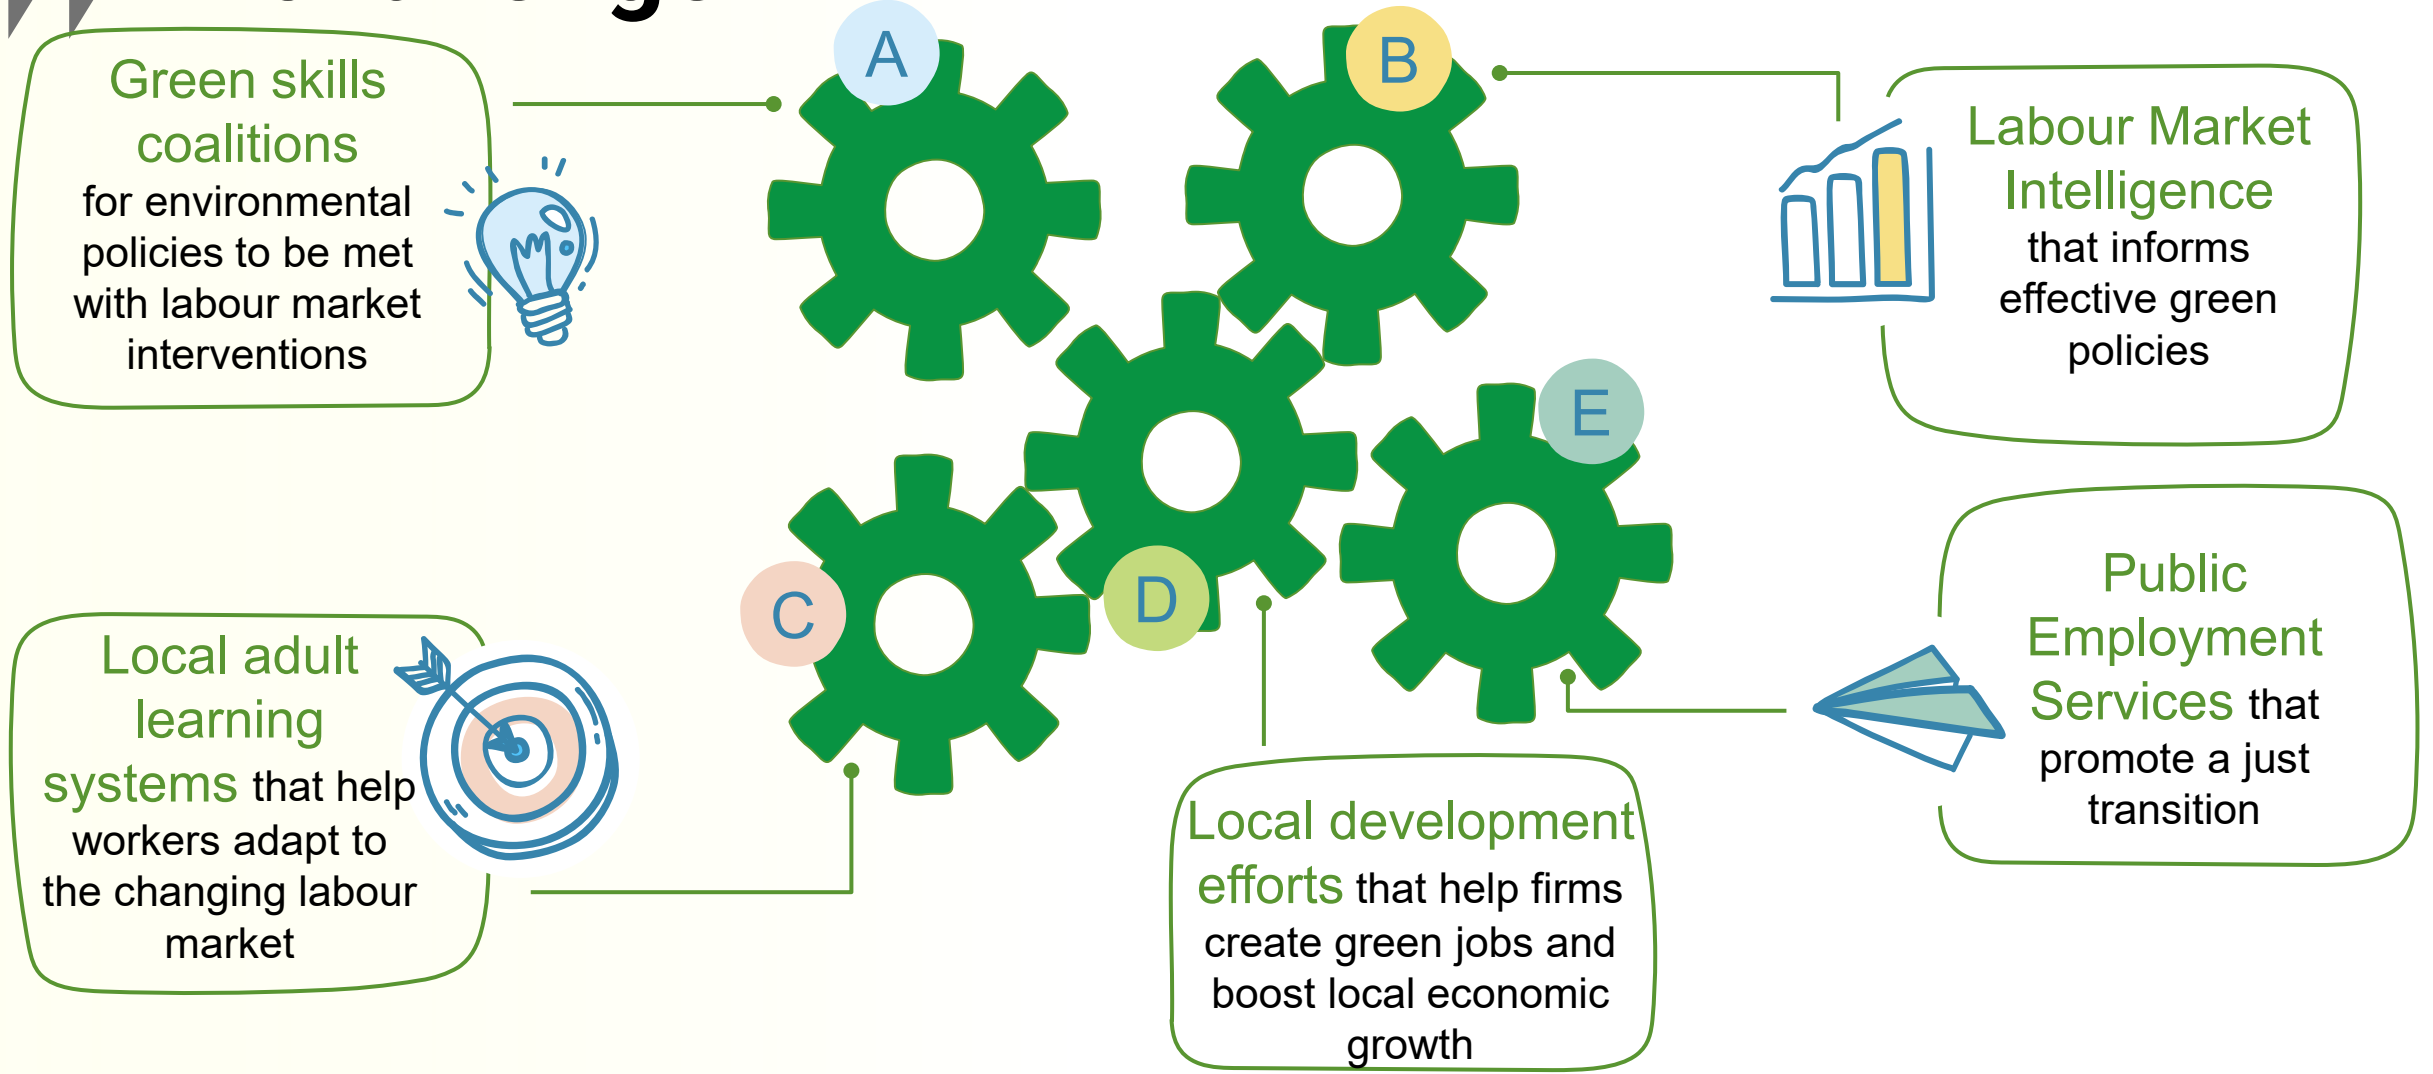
Green skills coalitions for environmental policies to be met with labour market interventions

A

B

Labour Market Intelligence that informs effective green policies

E

C

D

Local adult learning systems that help workers adapt to the changing labour market

Public Employment Services that promote a just transition

Local development efforts that help firms create green jobs and boost local economic growth